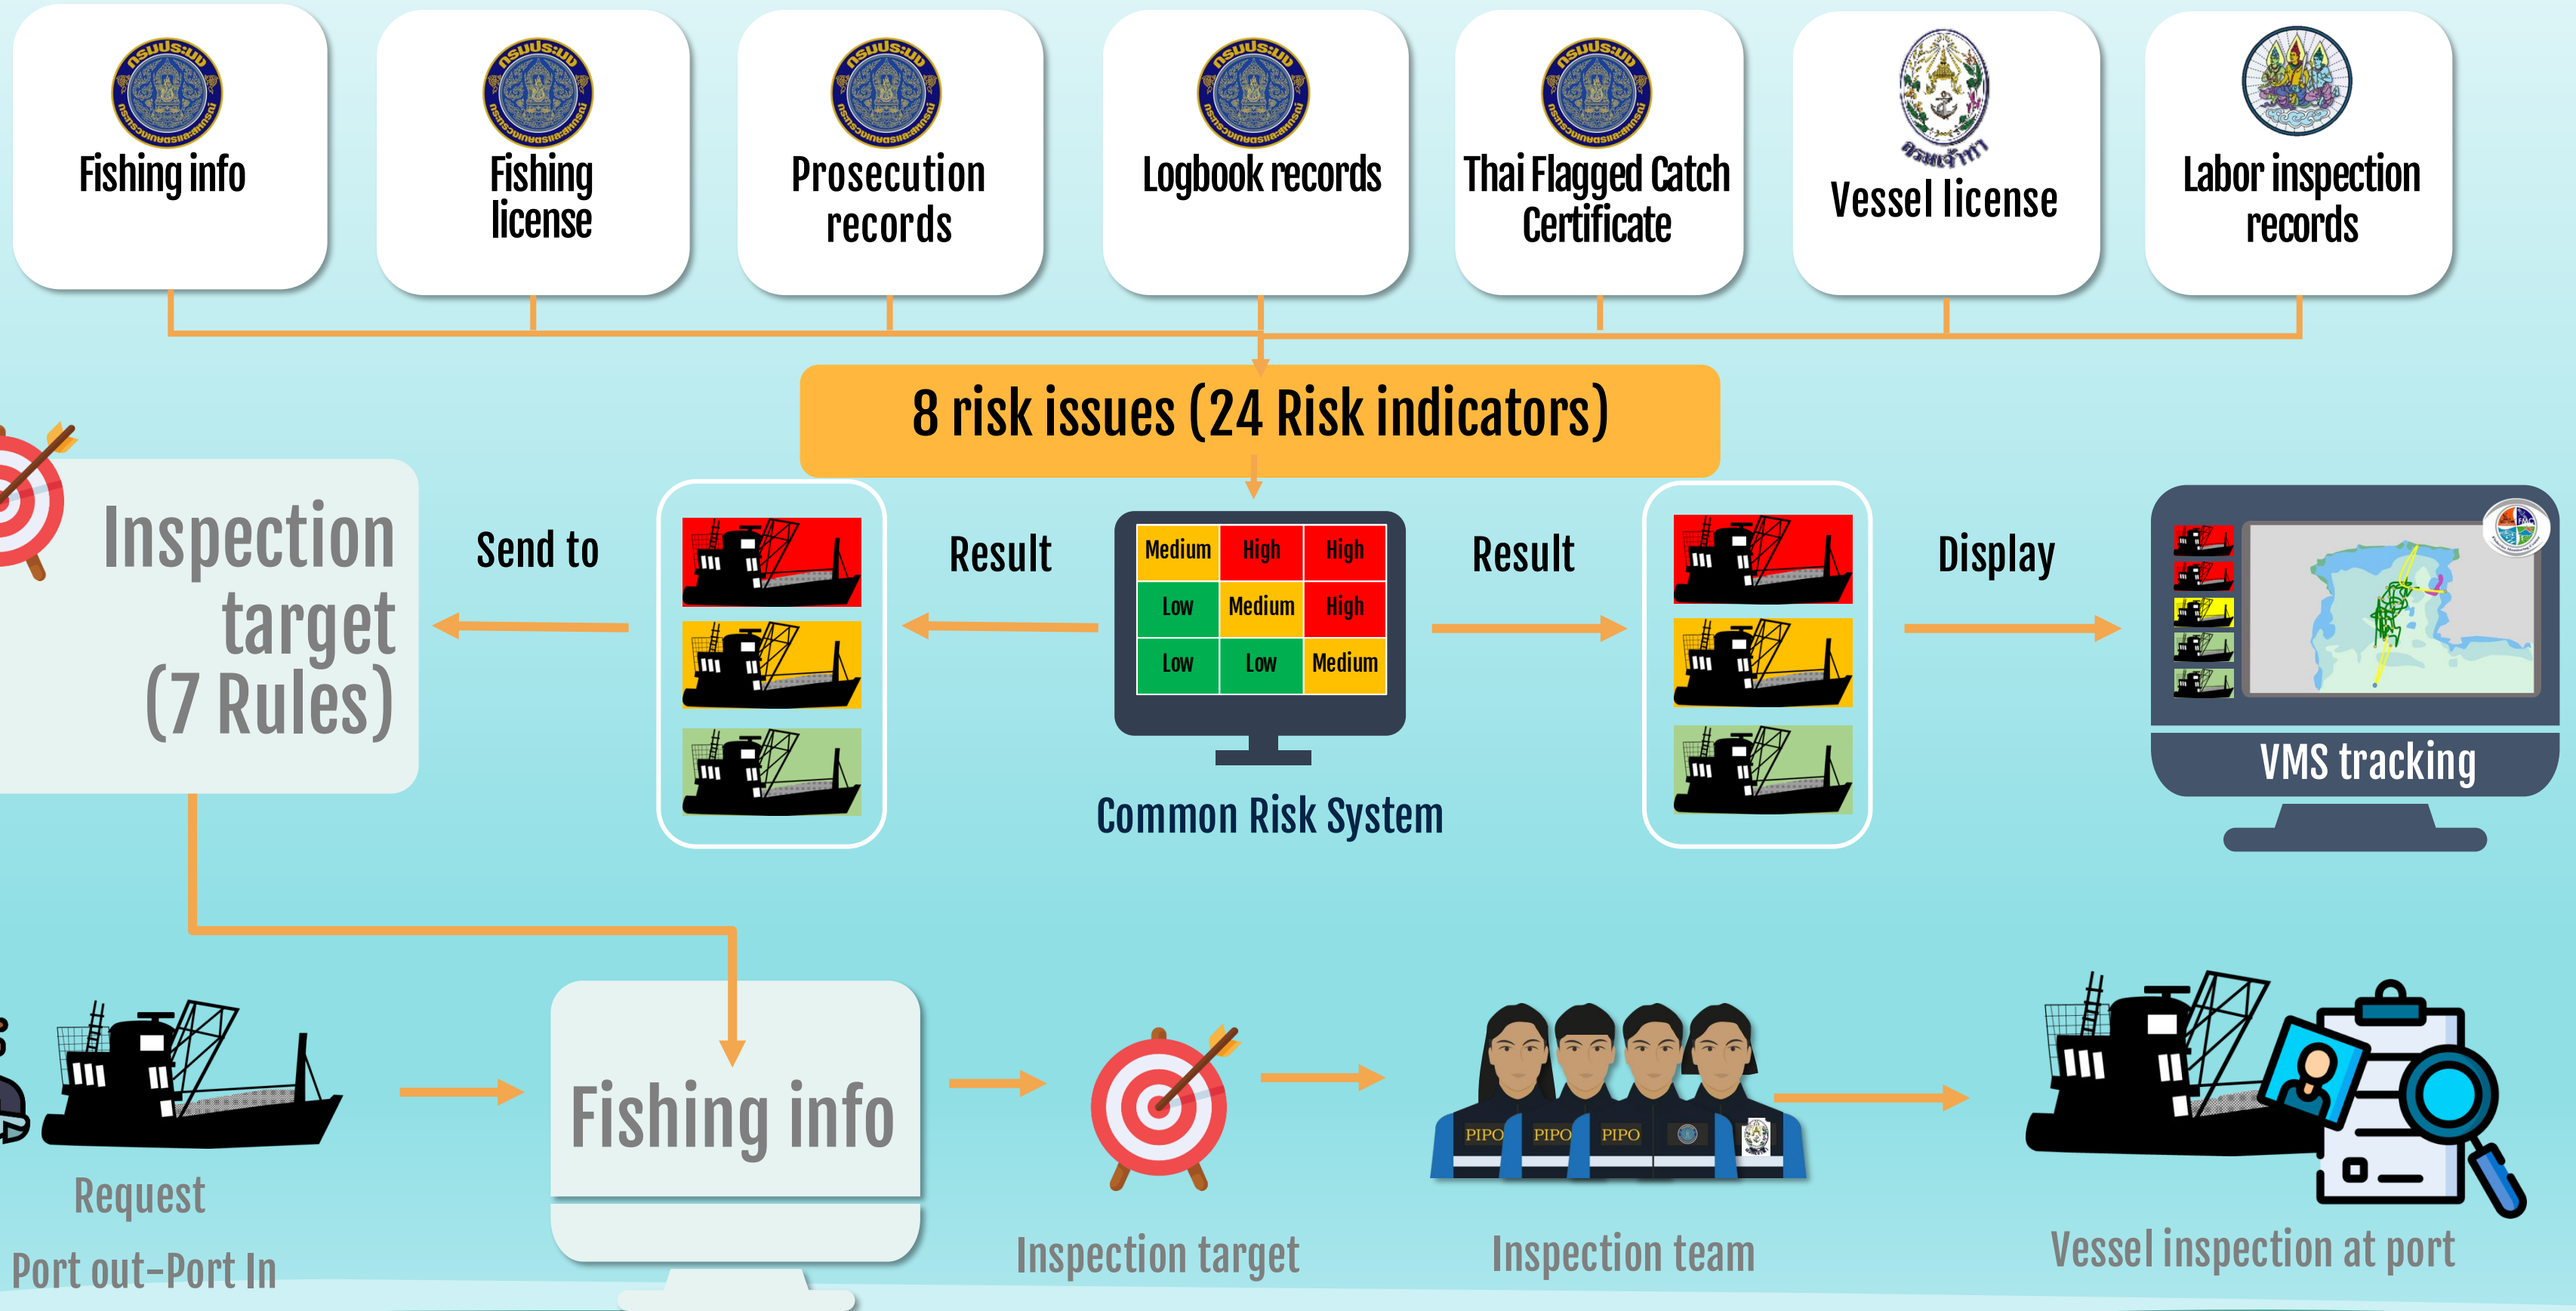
Fishing info

Fishing license

Prosecution records

Logbook records

Thai Flagged Catch Certificate

Vessel license

Labor inspection records

8 risk issues (24 Risk indicators)

Inspection target (7 Rules)

Send to

Result

| Medium | High | High |
|---|---|---|
| Low | Medium | High |
| Low | Low | Medium |

Common Risk System

Result

Display

VMS tracking

Request

Port out-Port In

Fishing info

Inspection target

PIPO PIPO PIPO

Inspection team

Vessel inspection at port